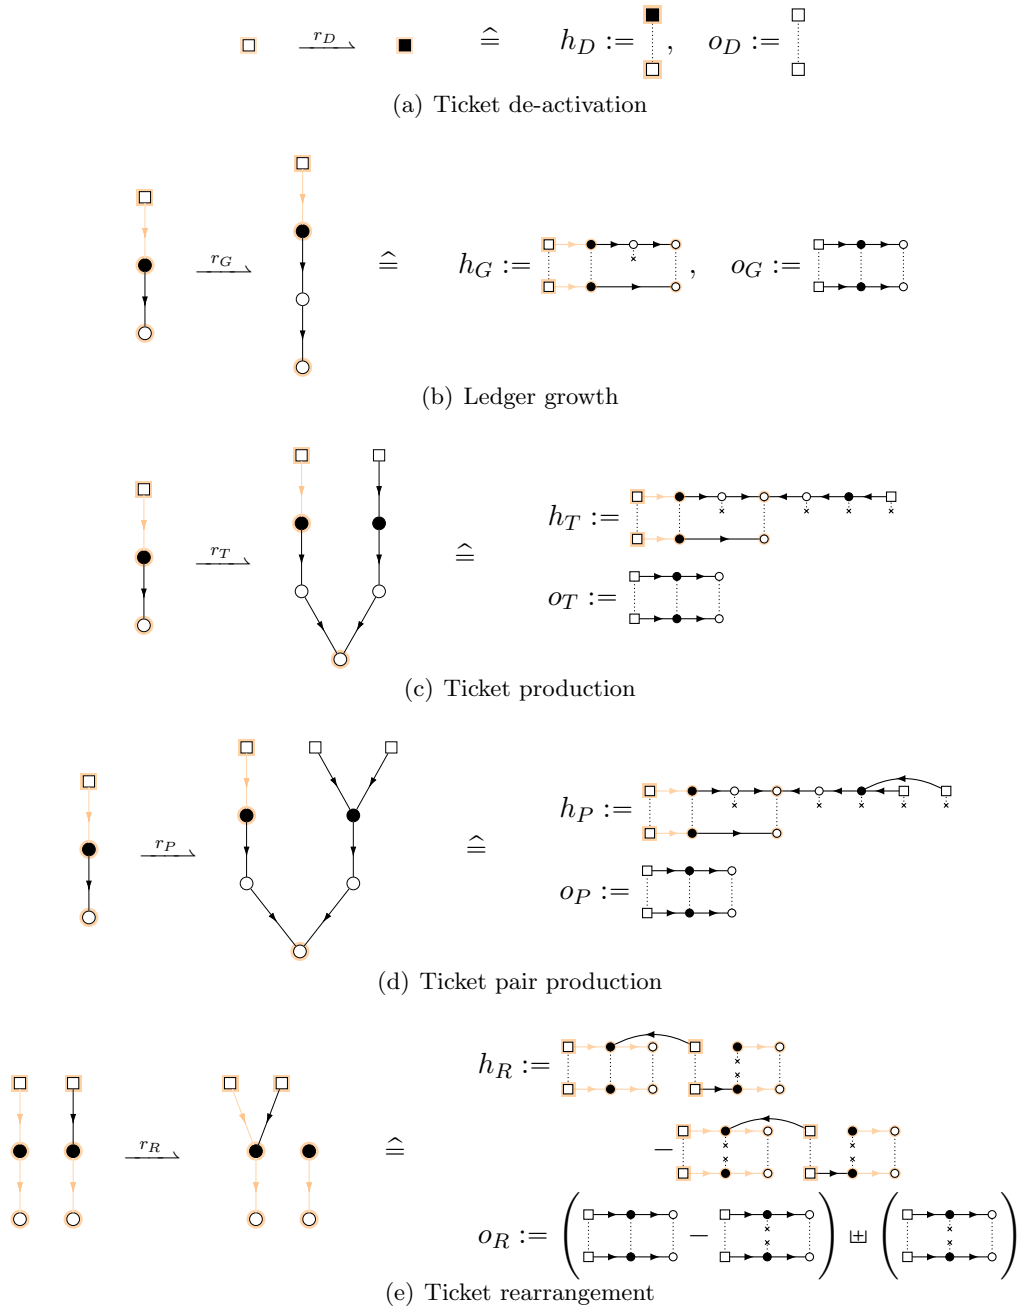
$r_D$ $\widehat{=}$ $h_D :=$ , $o_D :=$

(a) Ticket de-activation

$r_G$ $\widehat{=}$ $h_G :=$ , $o_G :=$

(b) Ledger growth

$r_T$ $\widehat{=}$ $h_T :=$

$o_T :=$

(c) Ticket production

$r_P$ $\widehat{=}$ $h_P :=$

$o_P :=$

(d) Ticket pair production

$h_R :=$

$r_R$ $\widehat{=}$ $-$

$o_R :=$ $\left( \quad - \quad \right)$ $\uplus$ $\left( \quad \right)$

(e) Ticket rearrangement